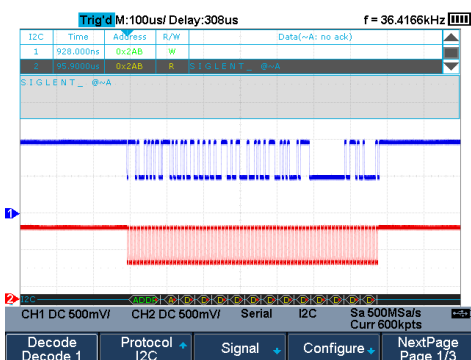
Trig'd M:100us/ Delay:308us f = 36.4166kHz

| I2C | Time | Address | R/W | Data(~A: no ack) |
|---|---|---|---|---|
| 1 | 928.000ns | 0x2AB | W | |
| 2 | 95.9000us | 0x2AB | R | SIGLENT_ @~A |

SIGLENT_ @~A

1

2 I2C ADDS A K D K D K D K D K D K D K D K D

CH1 DC 500mV/ CH2 DC 500mV/ Serial I2C Sa 500MSa/s Curr 600kpts

Decode Decode 1 | Protocol I2C | Signal | Configure | NextPage Page 1/3